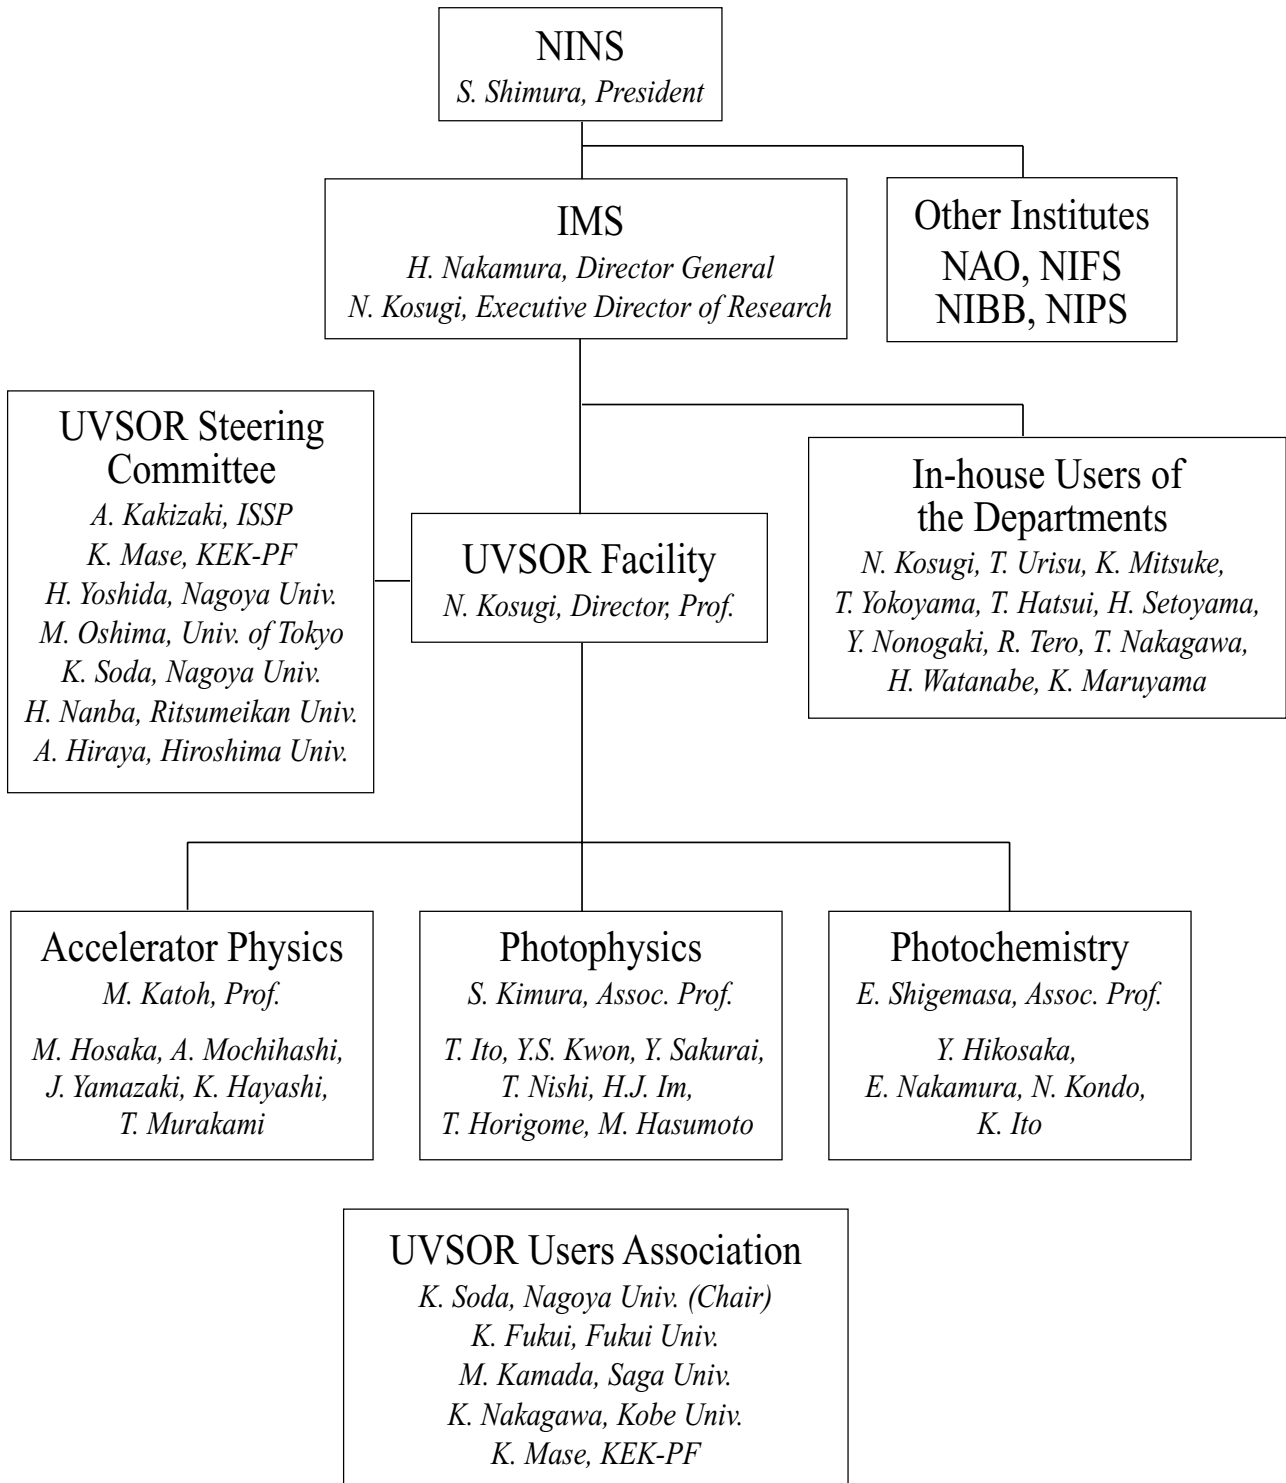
NINS
S. Shimura, President

IMS
H. Nakamura, Director General
N. Kosugi, Executive Director of Research

Other Institutes
NAO, NIFS
NIBB, NIPS

UVSOR Steering Committee
A. Kakizaki, ISSP
K. Mase, KEK-PF
H. Yoshida, Nagoya Univ.
M. Oshima, Univ. of Tokyo
K. Soda, Nagoya Univ.
H. Nanba, Ritsumeikan Univ.
A. Hiraya, Hiroshima Univ.

UVSOR Facility
N. Kosugi, Director, Prof.

In-house Users of the Departments
N. Kosugi, T. Urisu, K. Mitsuke, T. Yokoyama, T. Hatsui, H. Setoyama, Y. Nonogaki, R. Tero, T. Nakagawa, H. Watanabe, K. Maruyama

Accelerator Physics
M. Katoh, Prof.
M. Hosaka, A. Mochihashi, J. Yamazaki, K. Hayashi, T. Murakami

Photophysics
S. Kimura, Assoc. Prof.
T. Ito, Y.S. Kwon, Y. Sakurai, T. Nishi, H.J. Im, T. Horigome, M. Hasumoto

Photochemistry
E. Shigemasa, Assoc. Prof.
Y. Hikosaka, E. Nakamura, N. Kondo, K. Ito

UVSOR Users Association
K. Soda, Nagoya Univ. (Chair)
K. Fukui, Fukui Univ.
M. Kamada, Saga Univ.
K. Nakagawa, Kobe Univ.
K. Mase, KEK-PF